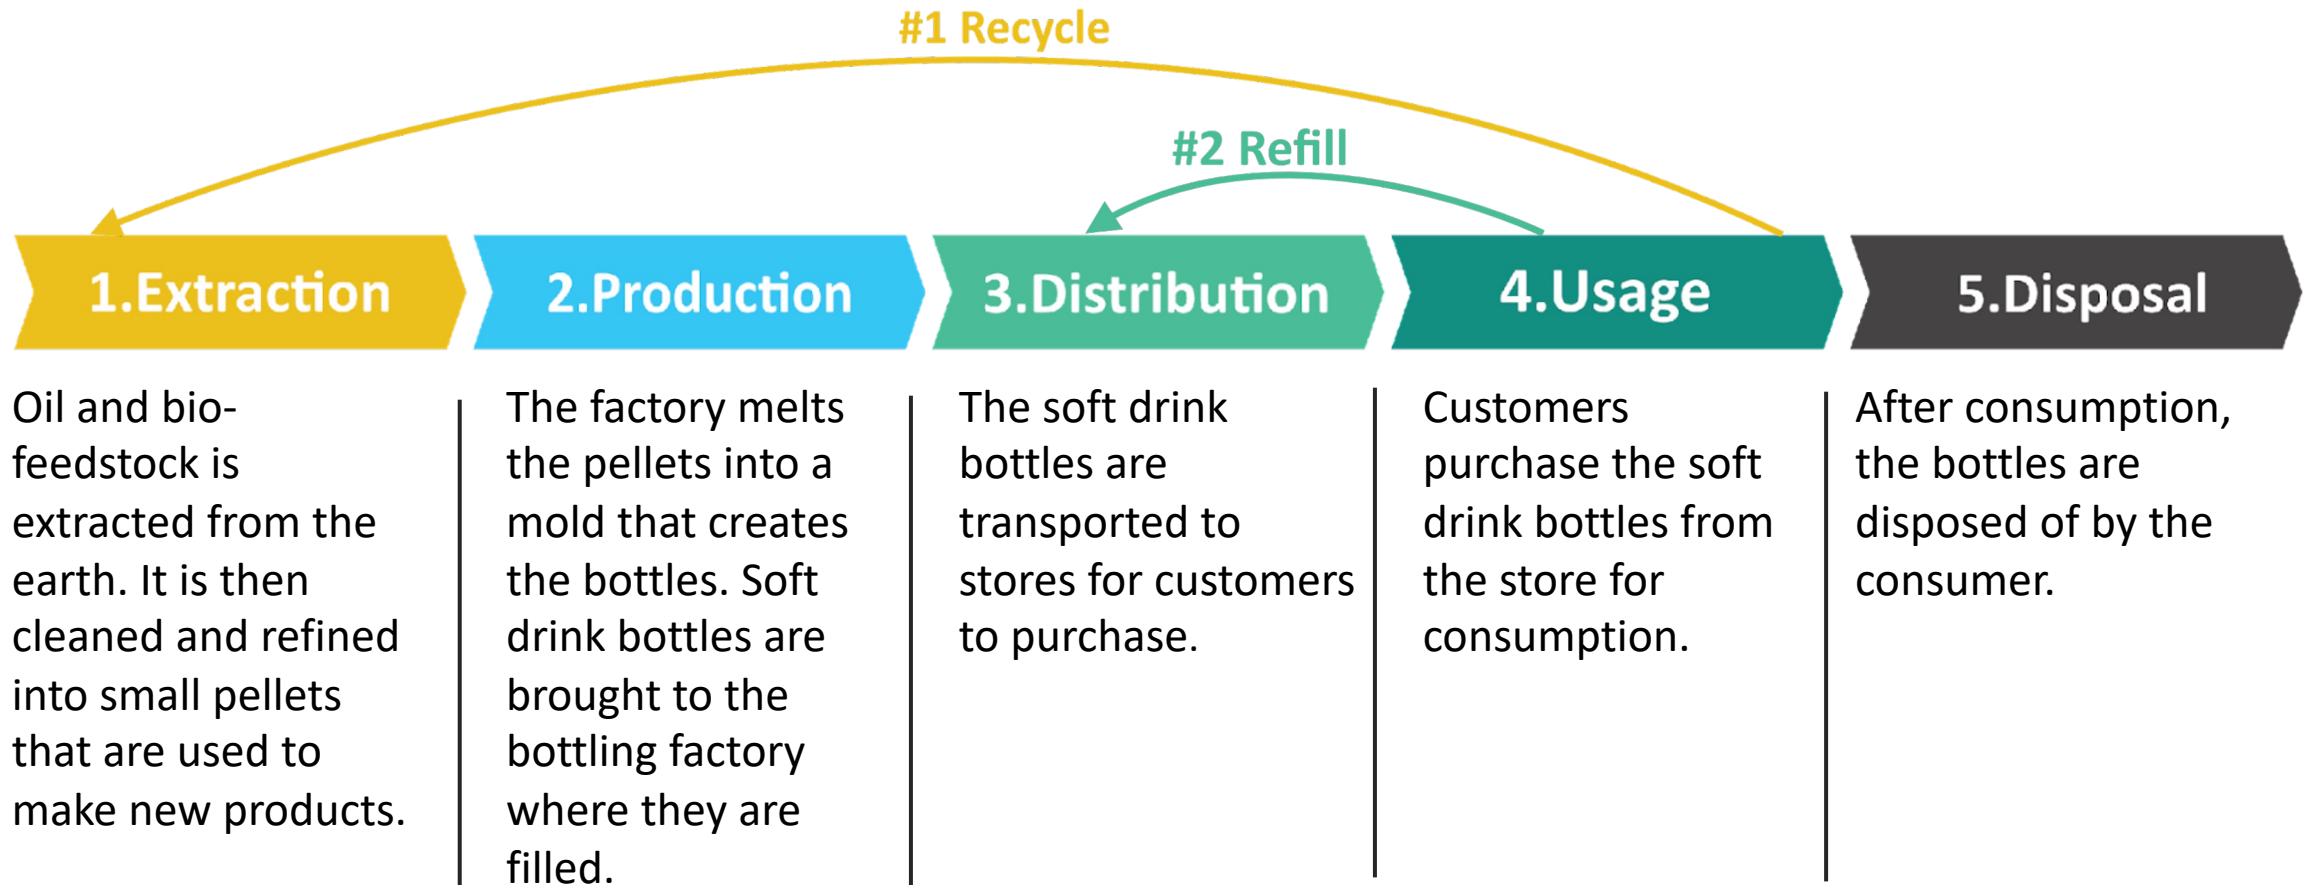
#1 Recycle

#2 Refill

1.Extraction

2.Production

3.Distribution

4.Usage

5.Disposal

Oil and bio-feedstock is extracted from the earth. It is then cleaned and refined into small pellets that are used to make new products.

The factory melts the pellets into a mold that creates the bottles. Soft drink bottles are brought to the bottling factory where they are filled.

The soft drink bottles are transported to stores for customers to purchase.

Customers purchase the soft drink bottles from the store for consumption.

After consumption, the bottles are disposed of by the consumer.